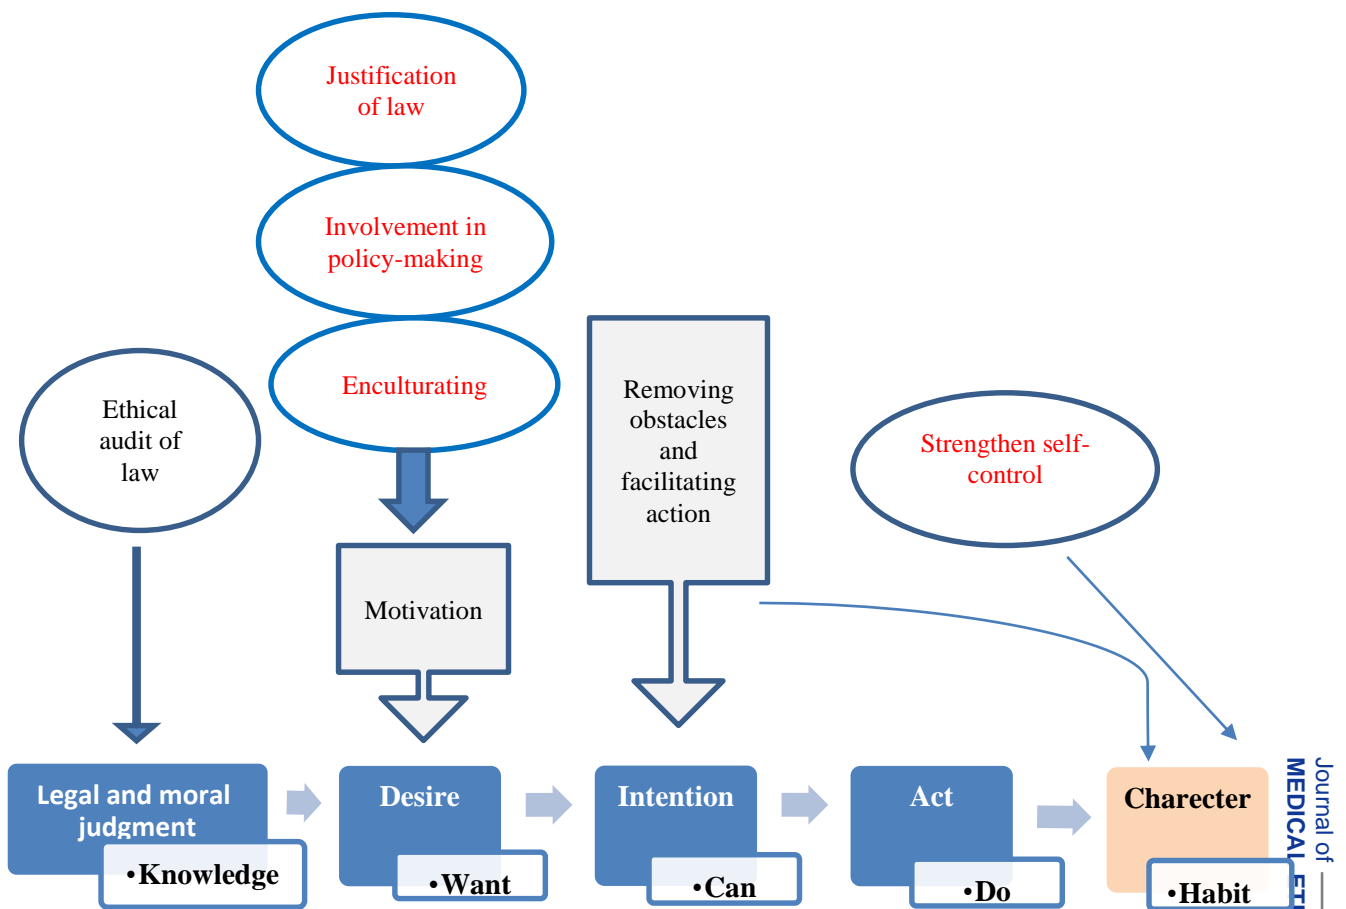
Justification of law

Involvement in policy-making

Enculturating

Ethical audit of law

Removing obstacles and facilitating action

Strengthen self-control

Motivation

Legal and moral judgment

•Knowledge

Desire

•Want

Intention

•Can

Act

•Do

Charecter

•Habit

Journal of MEDICAL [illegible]